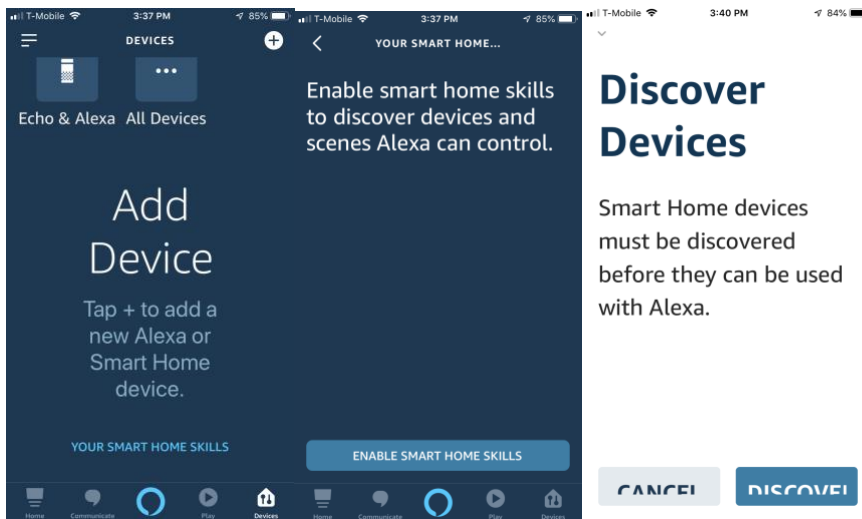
T-Mobile 3:37 PM 85%

DEVICES

Echo & Alexa All Devices

Add Device

Tap + to add a new Alexa or Smart Home device.

YOUR SMART HOME SKILLS

Home Communicate Play Devices

T-Mobile 3:37 PM 85%

YOUR SMART HOME...

Enable smart home skills to discover devices and scenes Alexa can control.

ENABLE SMART HOME SKILLS

Home Communicate Play Devices

T-Mobile 3:40 PM 84%

Discover Devices

Smart Home devices must be discovered before they can be used with Alexa.

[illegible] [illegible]